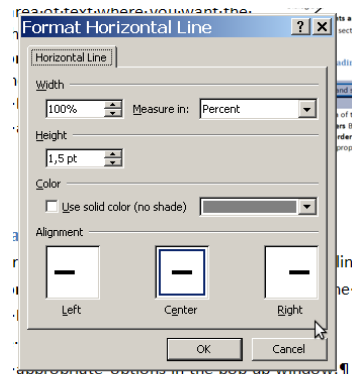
rea of text where you want the
sect
Format Horizontal Line
?
X
Horizontal Line
Width
100%
Measure in:
Percent
Height
1,5 pt
Color
Use solid color (no shade)
Alignment
Left
Center
Right
OK
Cancel
appropriate options in the pop-up window. ¶